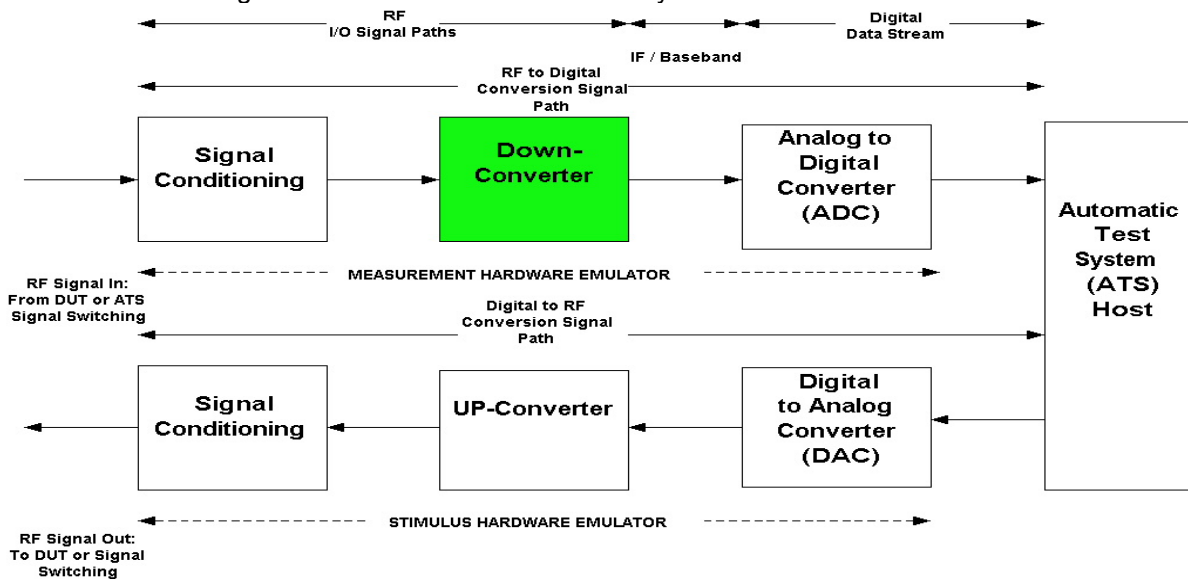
RF
I/O Signal Paths

IF / Baseband

Digital
Data Stream

RF to Digital
Conversion Signal
Path

Signal
Conditioning

Down-
Converter

Analog to
Digital
Converter
(ADC)

Automatic
Test
System
(ATS)
Host

MEASUREMENT HARDWARE EMULATOR

RF Signal In:
From DUT or ATS
Signal Switching

Digital to RF
Conversion Signal
Path

Signal
Conditioning

UP-Converter

Digital
to Analog
Converter
(DAC)

STIMULUS HARDWARE EMULATOR

RF Signal Out:
To DUT or Signal
Switching